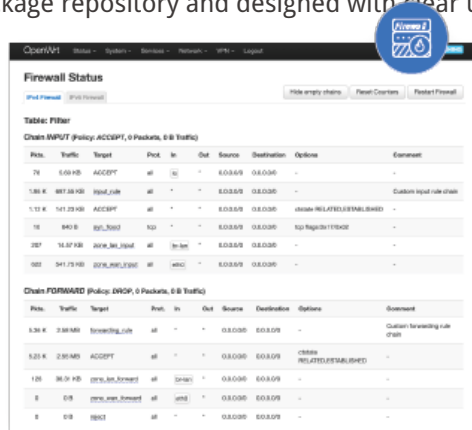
kage repository and designed with clear u

Firewall 2

OpenWrt Status System Services Network VPN Logout

Firewall Status

IPv4 Firewall IPv6 Firewall

Hide empty chains Reset Counters Restart Firewall

Table: Filter

Chain INPUT (Policy: ACCEPT, 0 Packets, 0 B Traffic)

| Pkts. | Traffic | Target | Prot. | In | Out | Source | Destination | Options | Comment |
|---|---|---|---|---|---|---|---|---|---|
| 74 | 5.69 KB | ACCEPT | all | lo | * | 0.0.0.0/0 | 0.0.0.0/0 | - | |
| 1.86 K | 667.38 KB | input_rule | all | * | * | 0.0.0.0/0 | 0.0.0.0/0 | - | Custom input rule chain |
| 1.12 K | 141.23 KB | ACCEPT | all | * | * | 0.0.0.0/0 | 0.0.0.0/0 | ctstate RELATED,ESTABLISHED | - |
| 16 | 840 B | syn_flood | tcp | * | * | 0.0.0.0/0 | 0.0.0.0/0 | tcp flags:0x17/0x02 | - |
| 287 | 14.57 KB | zone_lan_input | all | br-lan | * | 0.0.0.0/0 | 0.0.0.0/0 | - | - |
| 502 | 541.75 KB | zone_wan_input | all | wlan0 | * | 0.0.0.0/0 | 0.0.0.0/0 | - | - |

Chain FORWARD (Policy: DROP, 0 Packets, 0 B Traffic)

| Pkts. | Traffic | Target | Prot. | In | Out | Source | Destination | Options | Comment |
|---|---|---|---|---|---|---|---|---|---|
| 5.36 K | 2.98 MB | forwarding_rule | all | * | * | 0.0.0.0/0 | 0.0.0.0/0 | - | Custom forwarding rule chain |
| 5.23 K | 2.95 MB | ACCEPT | all | * | * | 0.0.0.0/0 | 0.0.0.0/0 | ctstate RELATED,ESTABLISHED | - |
| 126 | 36.01 KB | zone_lan_forward | all | br-lan | * | 0.0.0.0/0 | 0.0.0.0/0 | - | - |
| 0 | 0 B | zone_wan_forward | all | wlan0 | * | 0.0.0.0/0 | 0.0.0.0/0 | - | - |
| 0 | 0 B | reject | all | * | * | 0.0.0.0/0 | 0.0.0.0/0 | - | - |